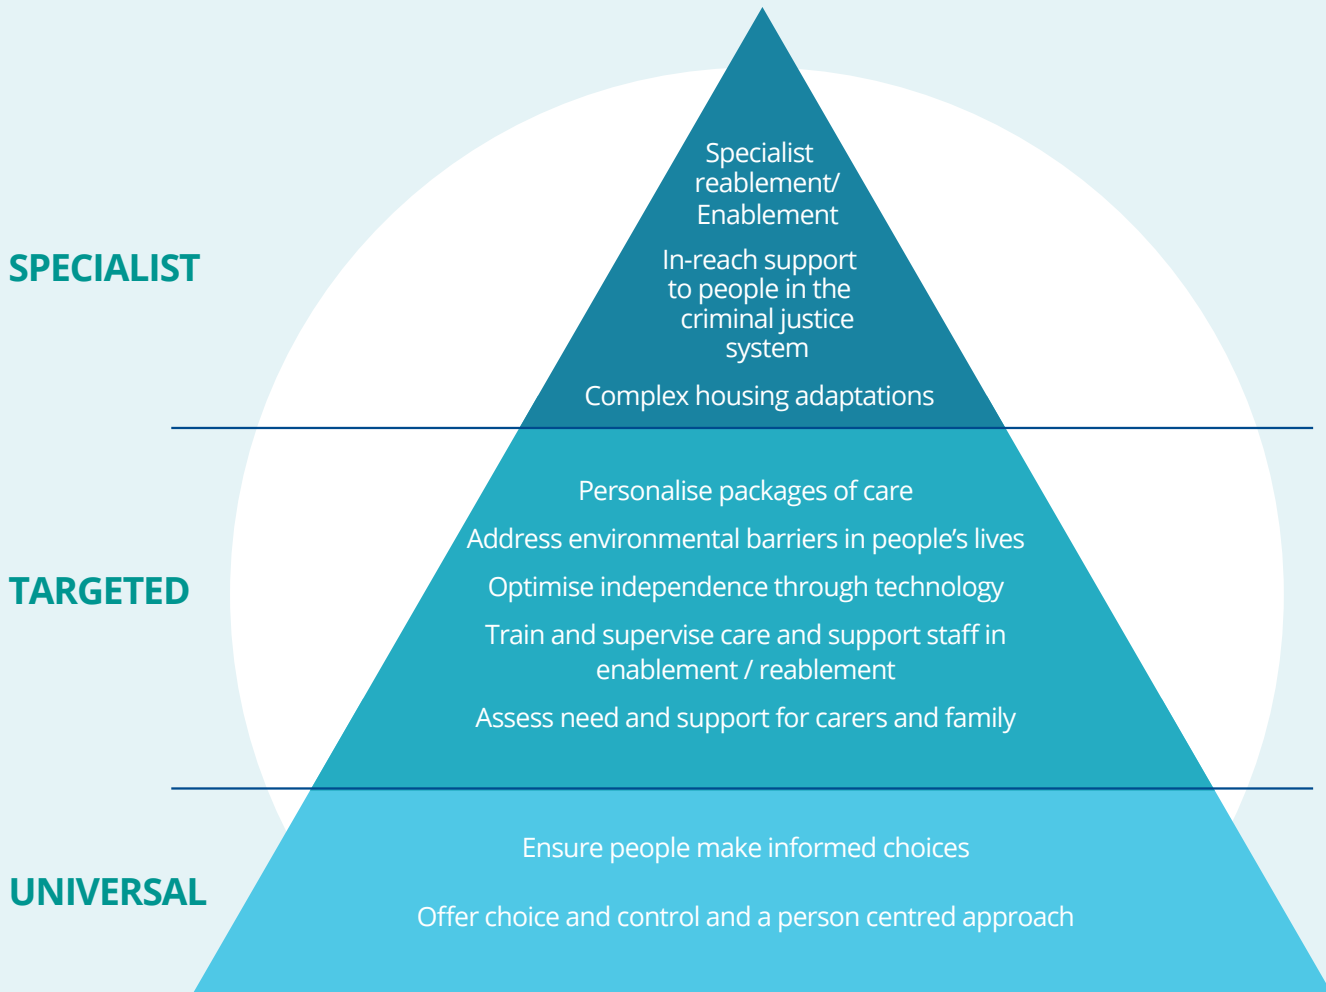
SPECIALIST

Specialist reablement/ Enablement

In-reach support to people in the criminal justice system

Complex housing adaptations

TARGETED

Personalise packages of care

Address environmental barriers in people's lives

Optimise independence through technology

Train and supervise care and support staff in enablement / reablement

Assess need and support for carers and family

UNIVERSAL

Ensure people make informed choices

Offer choice and control and a person centred approach